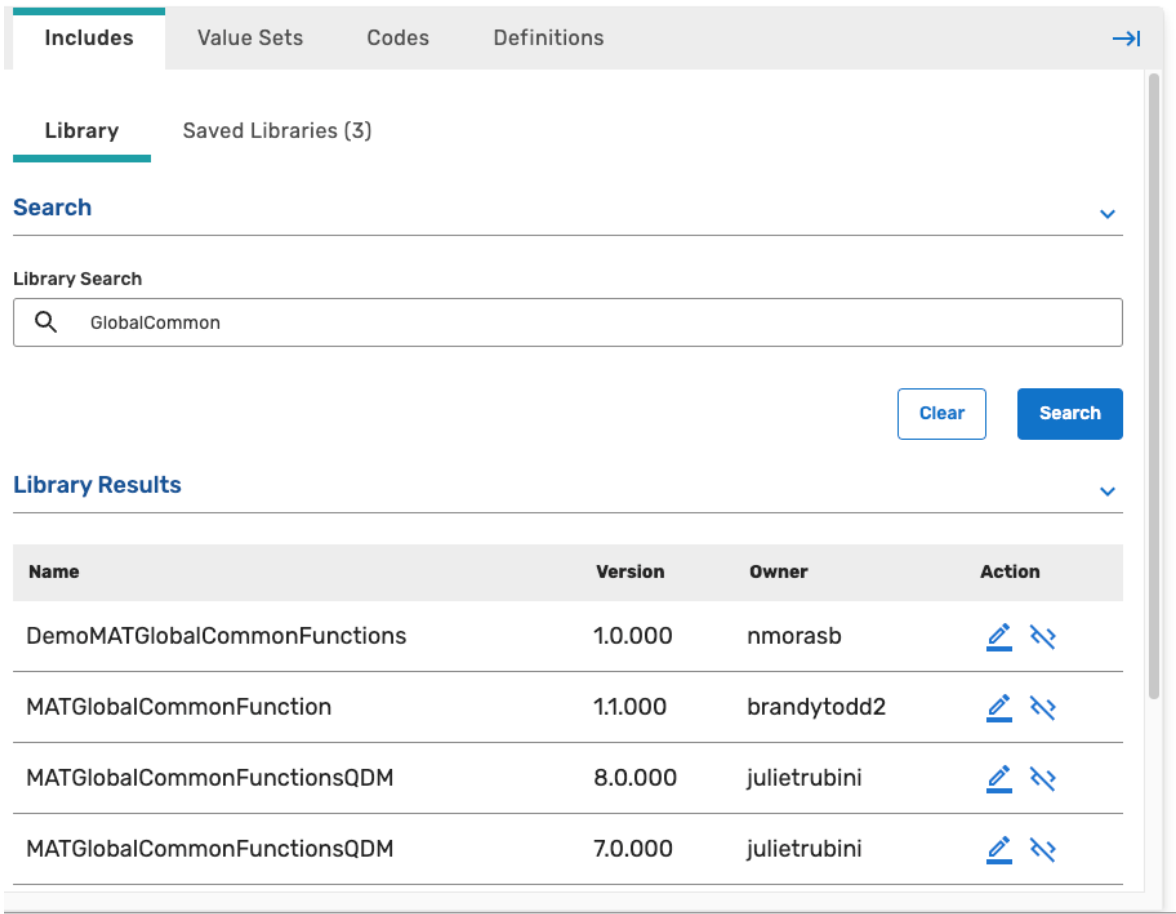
Includes Value Sets Codes Definitions

Library Saved Libraries (3)

Search

Library Search

GlobalCommon

Clear Search

Library Results

| Name | Version | Owner | Action |
|---|---|---|---|
| DemoMATGlobalCommonFunctions | 1.0.000 | nmorasb | |
| MATGlobalCommonFunction | 1.1.000 | brandytodd2 | |
| MATGlobalCommonFunctionsQDM | 8.0.000 | julietrubini | |
| MATGlobalCommonFunctionsQDM | 7.0.000 | julietrubini | |